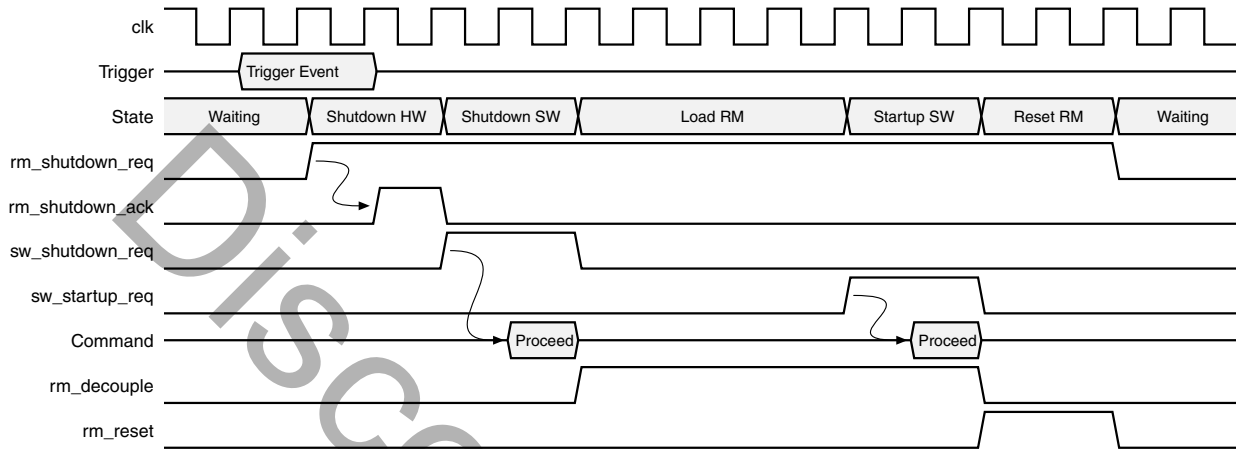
clk
Trigger
Trigger Event
State
Waiting
Shutdown HW
Shutdown SW
Load RM
Startup SW
Reset RM
Waiting
rm_shutdown_req
rm_shutdown_ack
sw_shutdown_req
sw_startup_req
Command
Proceed
Proceed
rm_decouple
rm_reset
Disc